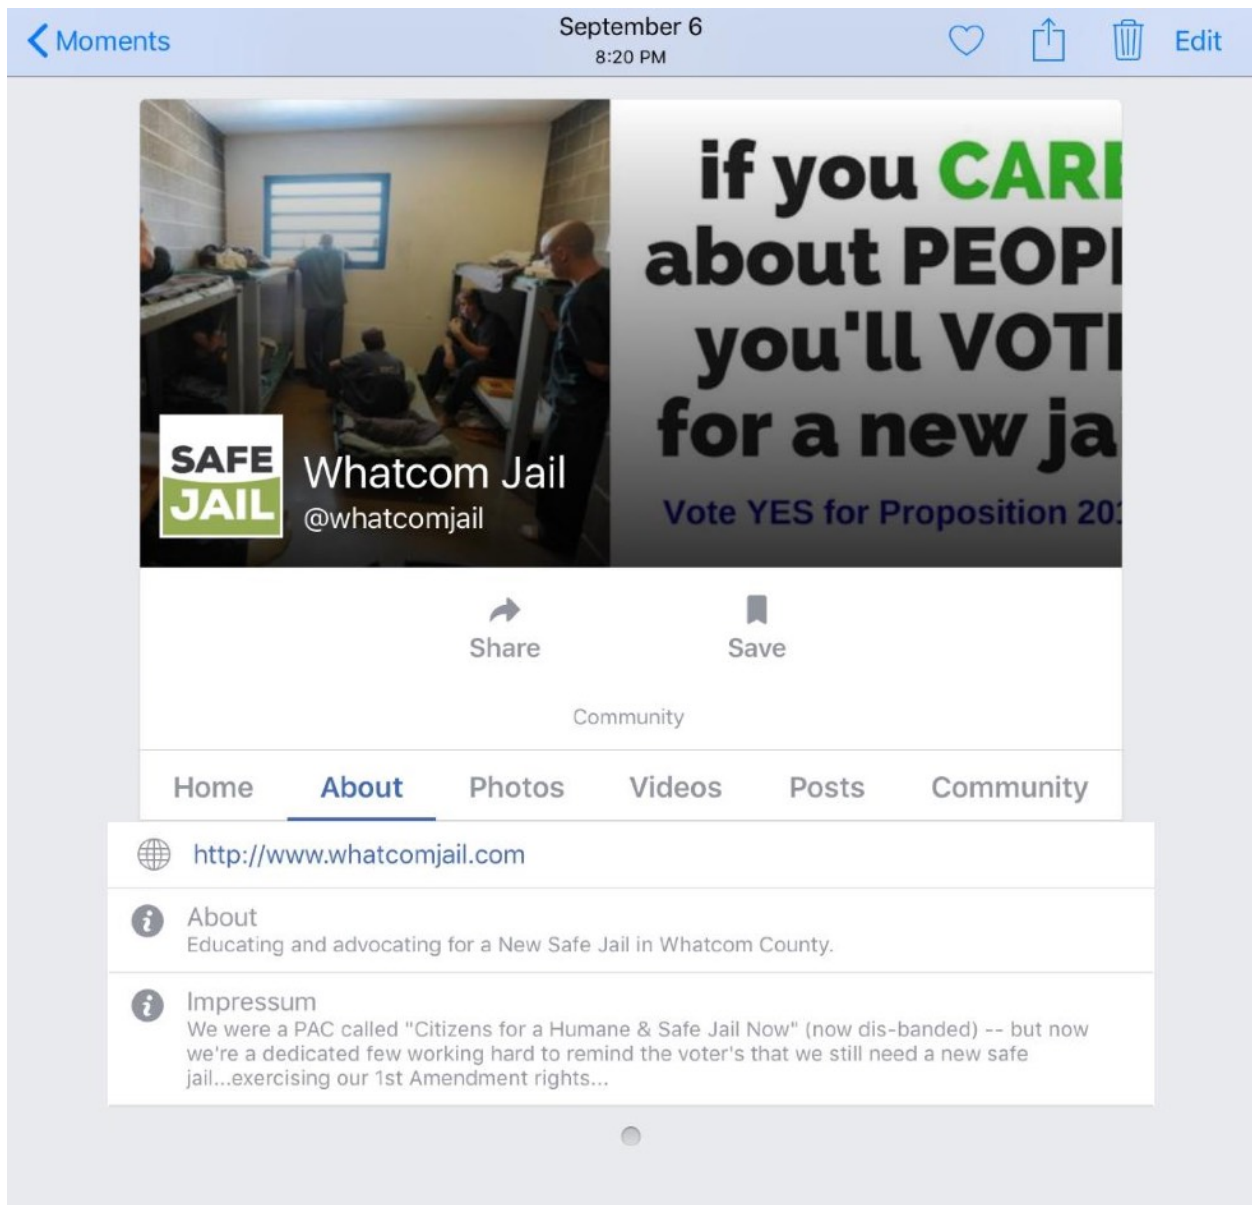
Moments
September 6
8:20 PM
Edit

if you CAR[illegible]
about PEOP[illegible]
you'll VOT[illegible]
for a new ja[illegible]
Vote YES for Proposition 20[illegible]

SAFE JAIL
Whatcom Jail
@whatcomjail

Share
Save

Community

Home
About
Photos
Videos
Posts
Community

http://www.whatcomjail.com

About
Educating and advocating for a New Safe Jail in Whatcom County.

Impressum
We were a PAC called "Citizens for a Humane & Safe Jail Now" (now dis-banded) -- but now we're a dedicated few working hard to remind the voter's that we still need a new safe jail...exercising our 1st Amendment rights...